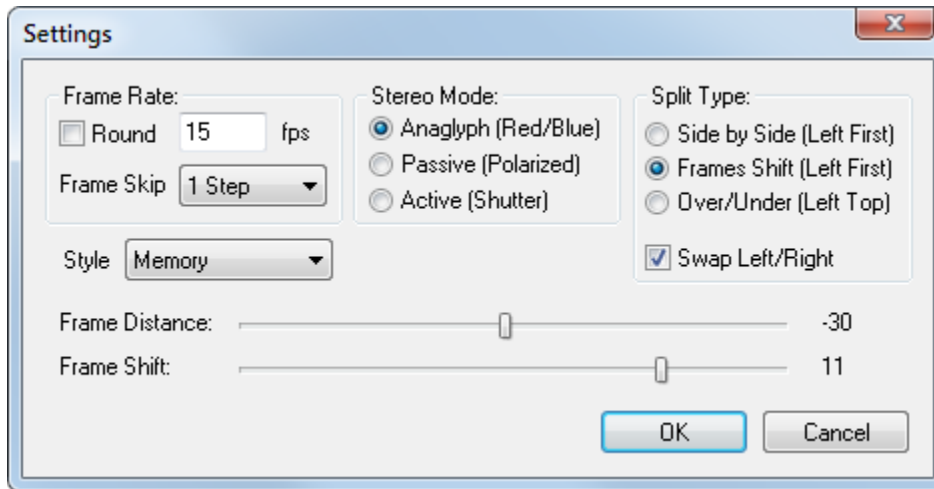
Settings

Frame Rate:
Round 15 fps
Frame Skip 1 Step

Stereo Mode:
Anaglyph (Red/Blue)
Passive (Polarized)
Active (Shutter)

Split Type:
Side by Side (Left First)
Frames Shift (Left First)
Over/Under (Left Top)
Swap Left/Right

Style Memory

Frame Distance: -30
Frame Shift: 11

OK Cancel